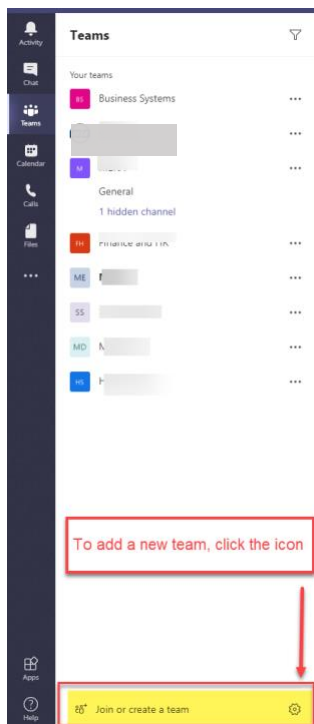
Activity

Chat

Teams

Calendar

Calls

Files

...

Apps

Help

Teams

Your teams

BS Business Systems ...

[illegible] ...

M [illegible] ...

General

1 hidden channel

FH Finance and HR ...

ME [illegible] ...

SS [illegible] ...

MD M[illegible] ...

HS H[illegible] ...

To add a new team, click the icon

Join or create a team